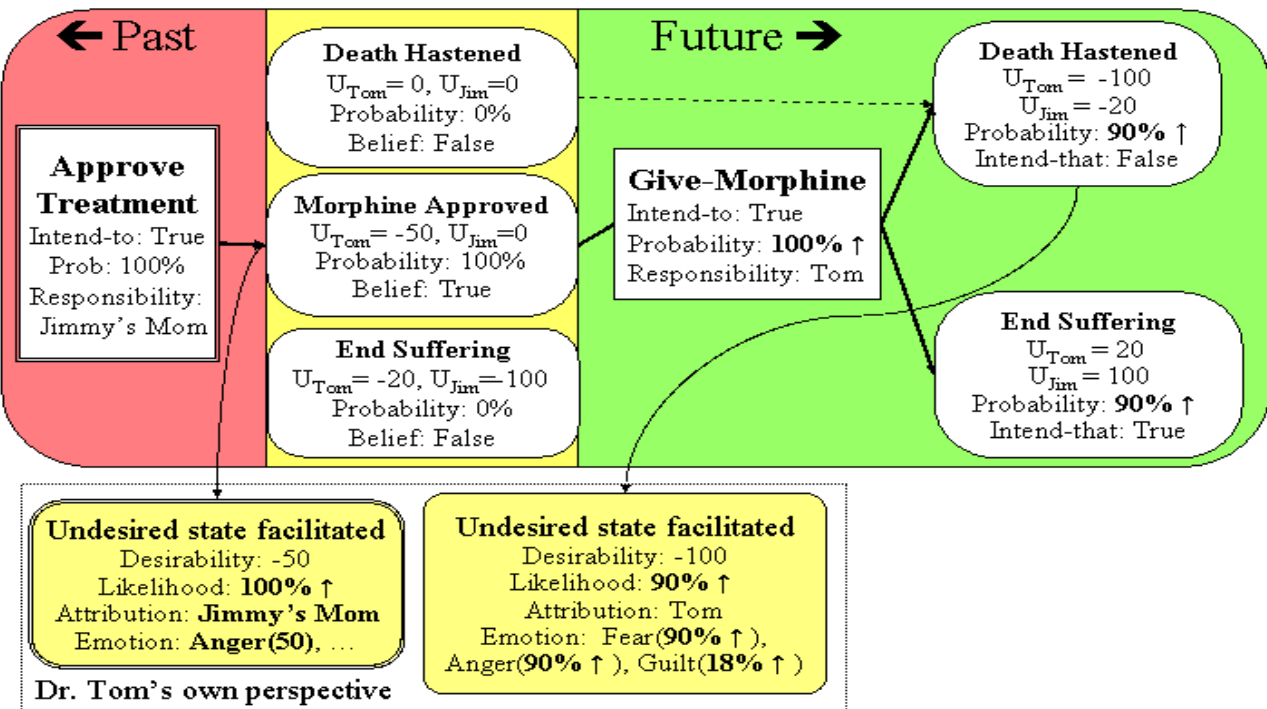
← Past

Future →

Approve Treatment
Intend-to: True
Prob: 100%
Responsibility: Jimmy's Mom

Death Hastened
$U_{Tom}$= 0, $U_{Jim}$=0
Probability: 0%
Belief: False

Morphine Approved
$U_{Tom}$= -50, $U_{Jim}$=0
Probability: 100%
Belief: True

End Suffering
$U_{Tom}$= -20, $U_{Jim}$=100
Probability: 0%
Belief: False

Give-Morphine
Intend-to: True
Probability: **100% ↑**
Responsibility: Tom

Death Hastened
$U_{Tom}$= -100
$U_{Jim}$= -20
Probability: **90% ↑**
Intend-that: False

End Suffering
$U_{Tom}$= 20
$U_{Jim}$= 100
Probability: **90% ↑**
Intend-that: True

Undesired state facilitated
Desirability: -50
Likelihood: **100% ↑**
Attribution: **Jimmy's Mom**
Emotion: **Anger(50)**, ...

Undesired state facilitated
Desirability: -100
Likelihood: **90% ↑**
Attribution: Tom
Emotion: Fear(**90% ↑**), Anger(**90% ↑**), Guilt(**18% ↑**)

Dr. Tom's own perspective